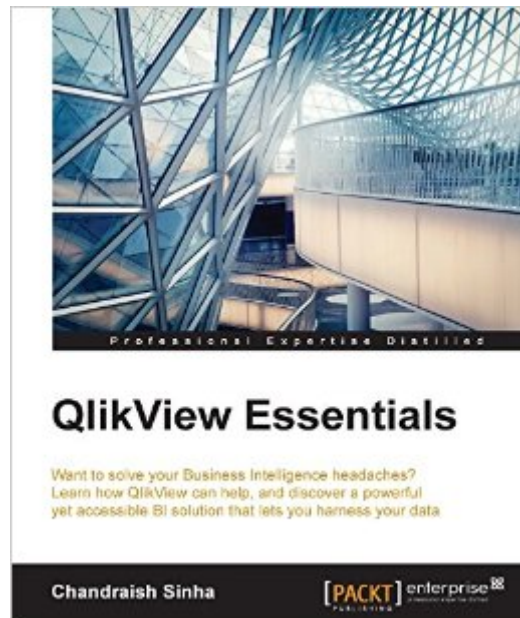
Professional Expertise Distilled

QlikView Essentials

Want to solve your Business Intelligence headaches? Learn how QlikView can help, and discover a powerful yet accessible BI solution that lets you harness your data

Chandraish Sinha

[PACKT] PUBLISHING enterprise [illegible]